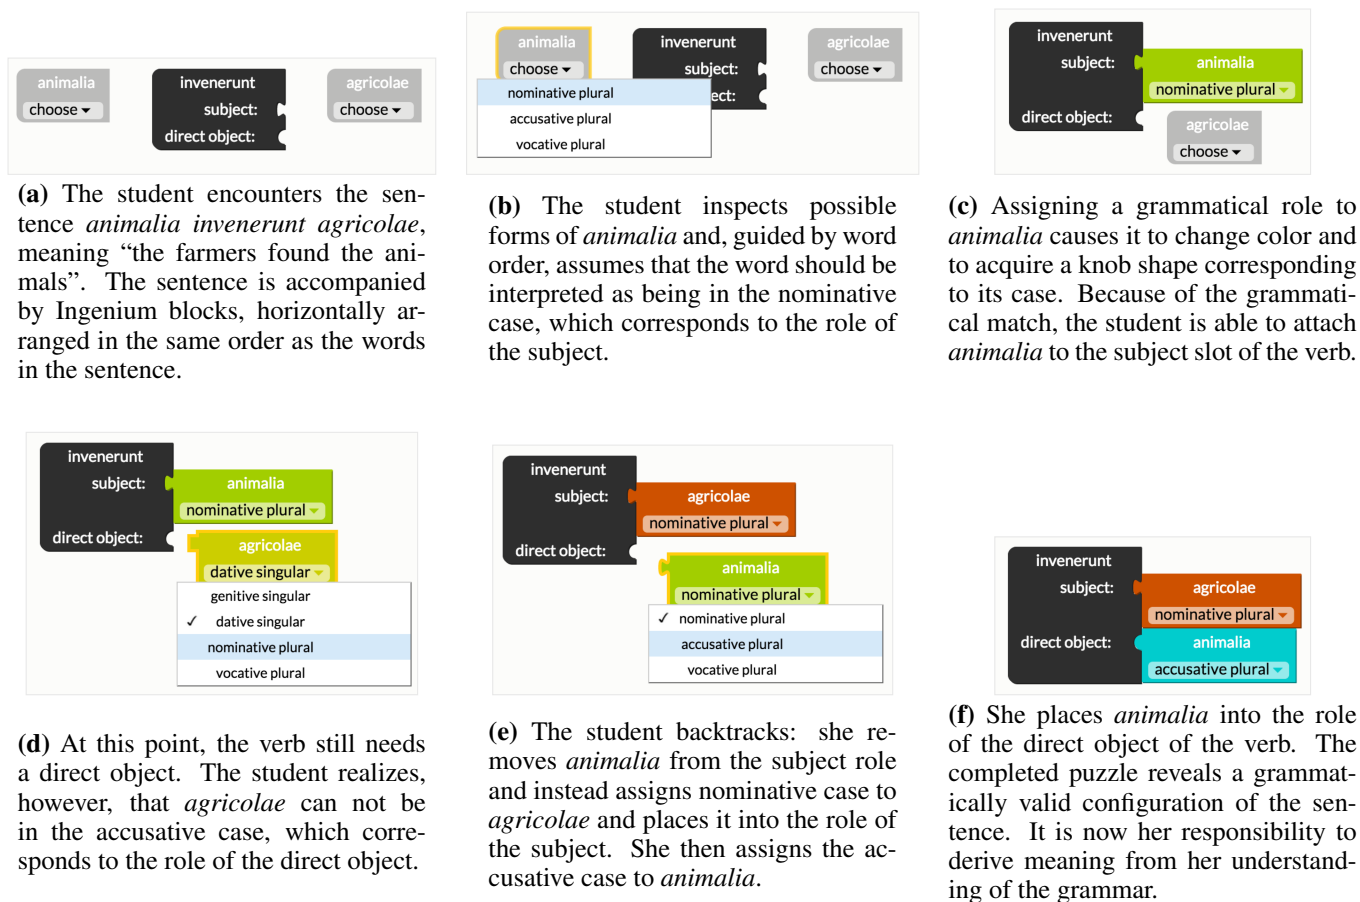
animalia
choose
invenerunt
subject:
direct object:
agricolae
choose

(a) The student encounters the sentence *animalia invenerunt agricolae*, meaning "the farmers found the animals". The sentence is accompanied by Ingenium blocks, horizontally arranged in the same order as the words in the sentence.

animalia
choose
invenerunt
subject:
ect:
agricolae
choose
nominative plural
accusative plural
vocative plural

(b) The student inspects possible forms of *animalia* and, guided by word order, assumes that the word should be interpreted as being in the nominative case, which corresponds to the role of the subject.

invenerunt
subject:
animalia
nominative plural
direct object:
agricolae
choose

(c) Assigning a grammatical role to *animalia* causes it to change color and to acquire a knob shape corresponding to its case. Because of the grammatical match, the student is able to attach *animalia* to the subject slot of the verb.

invenerunt
subject:
animalia
nominative plural
direct object:
agricolae
dative singular
genitive singular
✓ dative singular
nominative plural
vocative plural

(d) At this point, the verb still needs a direct object. The student realizes, however, that *agricolae* can not be in the accusative case, which corresponds to the role of the direct object.

invenerunt
subject:
agricolae
nominative plural
direct object:
animalia
nominative plural
✓ nominative plural
accusative plural
vocative plural

(e) The student backtracks: she removes *animalia* from the subject role and instead assigns nominative case to *agricolae* and places it into the role of the subject. She then assigns the accusative case to *animalia*.

invenerunt
subject:
agricolae
nominative plural
direct object:
animalia
accusative plural

(f) She places *animalia* into the role of the direct object of the verb. The completed puzzle reveals a grammatically valid configuration of the sentence. It is now her responsibility to derive meaning from her understanding of the grammar.